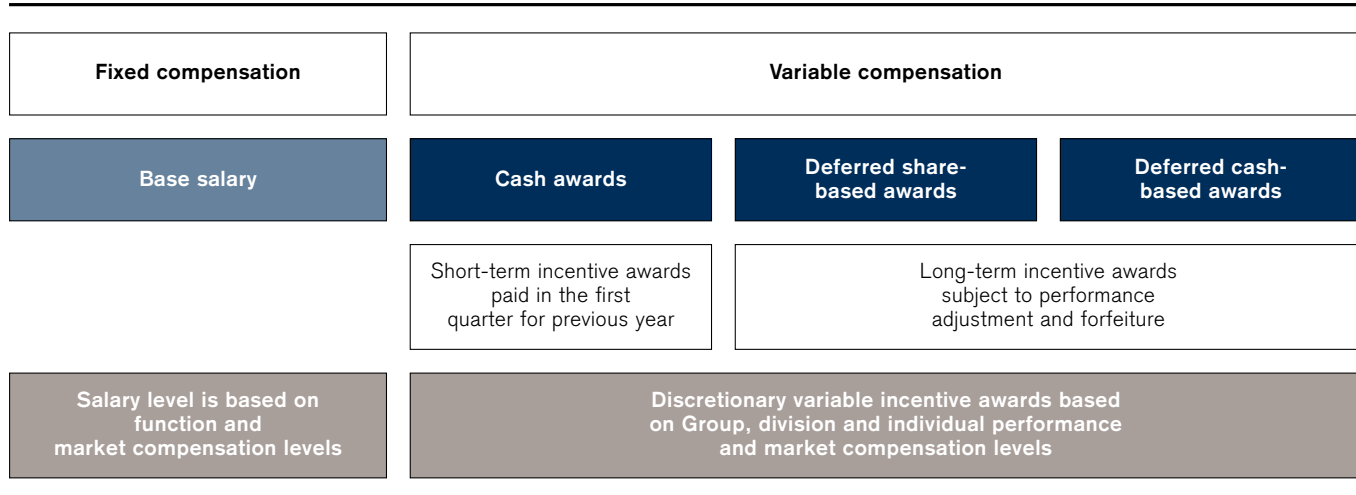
Fixed compensation

Variable compensation

Base salary

Cash awards

Deferred share-based awards

Deferred cash-based awards

Short-term incentive awards paid in the first quarter for previous year

Long-term incentive awards subject to performance adjustment and forfeiture

Salary level is based on function and market compensation levels

Discretionary variable incentive awards based on Group, division and individual performance and market compensation levels